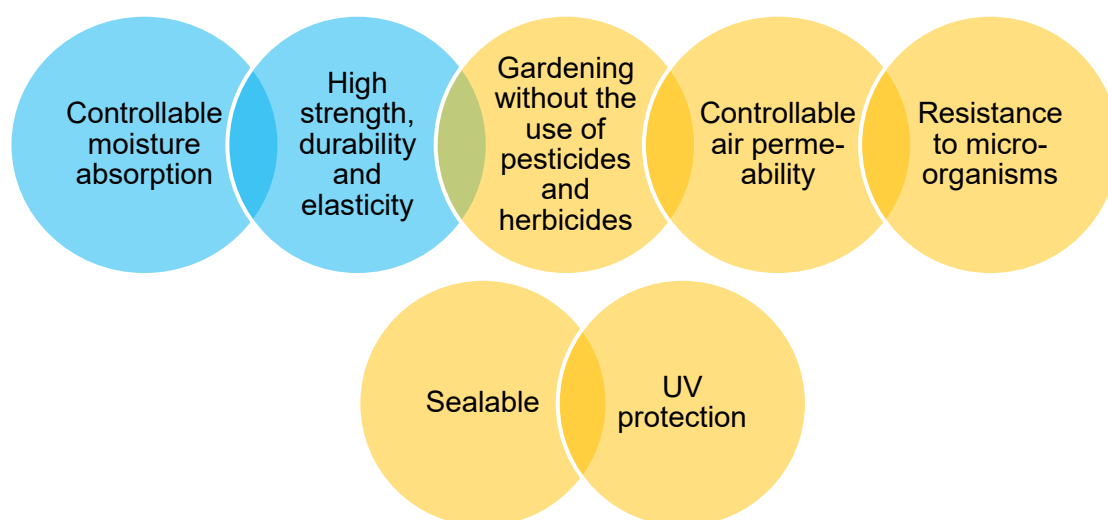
Controllable moisture absorption

High strength, durability and elasticity

Gardening without the use of pesticides and herbicides

Controllable air permeability

Resistance to microorganisms

Sealable

UV protection